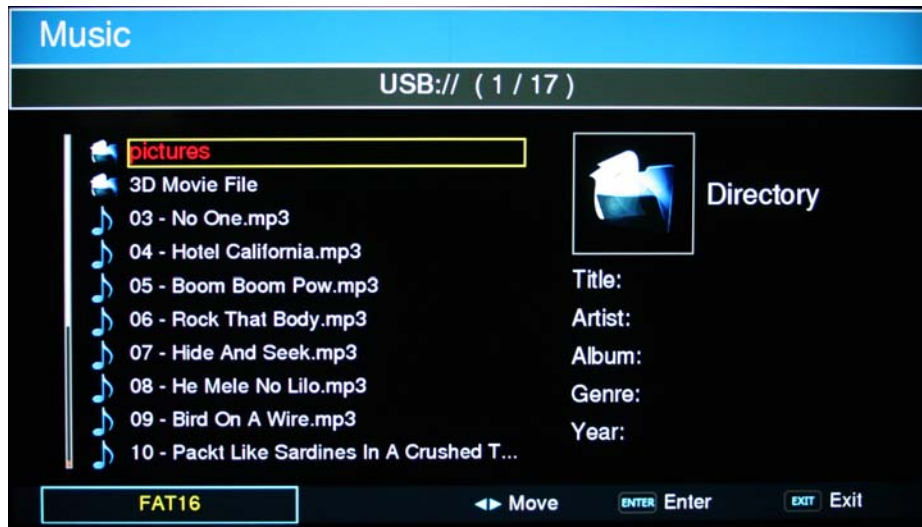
Music

USB:// ( 1 / 17 )

pictures
3D Movie File
03 - No One.mp3
04 - Hotel California.mp3
05 - Boom Boom Pow.mp3
06 - Rock That Body.mp3
07 - Hide And Seek.mp3
08 - He Mele No Lilo.mp3
09 - Bird On A Wire.mp3
10 - Packt Like Sardines In A Crushed T...

Directory

Title:
Artist:
Album:
Genre:
Year:

FAT16
Move
ENTER Enter
EXIT Exit